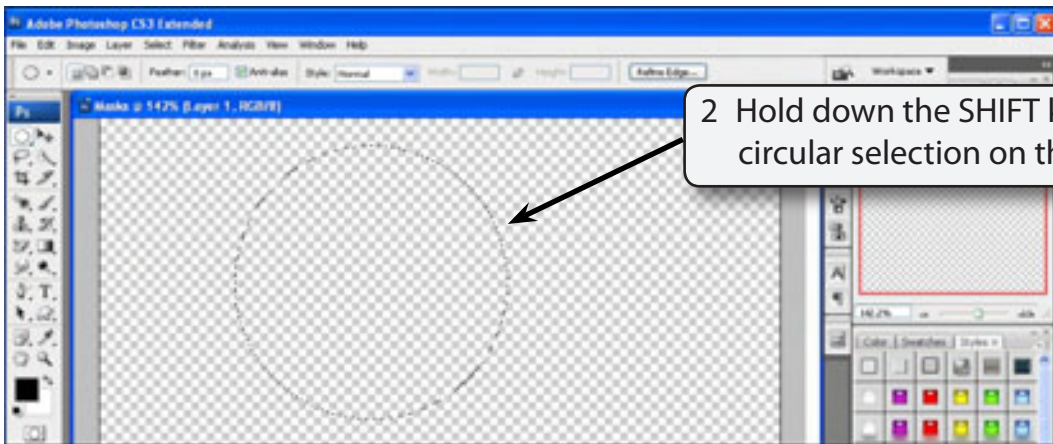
Adobe Photoshop CS3 Extended

File Edit Image Layer Select Filter Analysis View Window Help

Feather: 0 px Anti-alias Style: Normal Width: Height: Refine Edge...

Workspace ▼

Ps

Masks @ 142% (Layer 1, RGB/8)

2 Hold down the SHIFT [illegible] circular selection on th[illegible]

142.2%

Color Swatches Styles